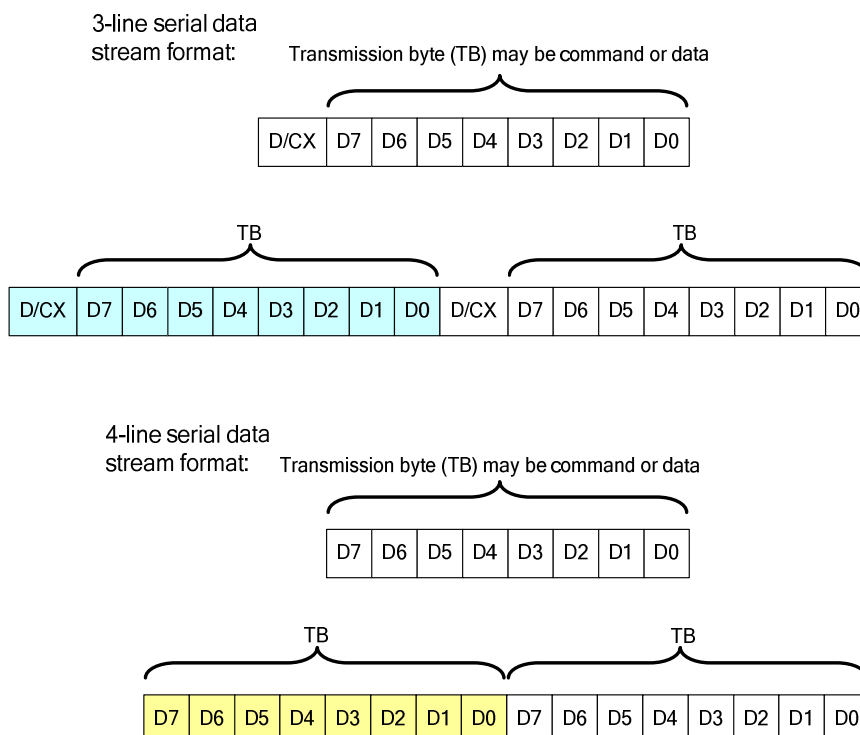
3-line serial data stream format:

Transmission byte (TB) may be command or data

| D/CX | D7 | D6 | D5 | D4 | D3 | D2 | D1 | D0 |
|---|---|---|---|---|---|---|---|---|

TB

TB

| D/CX | D7 | D6 | D5 | D4 | D3 | D2 | D1 | D0 | D/CX | D7 | D6 | D5 | D4 | D3 | D2 | D1 | D0 |
|---|---|---|---|---|---|---|---|---|---|---|---|---|---|---|---|---|---|

4-line serial data stream format:

Transmission byte (TB) may be command or data

| D7 | D6 | D5 | D4 | D3 | D2 | D1 | D0 |
|---|---|---|---|---|---|---|---|

TB

TB

| D7 | D6 | D5 | D4 | D3 | D2 | D1 | D0 | D7 | D6 | D5 | D4 | D3 | D2 | D1 | D0 |
|---|---|---|---|---|---|---|---|---|---|---|---|---|---|---|---|